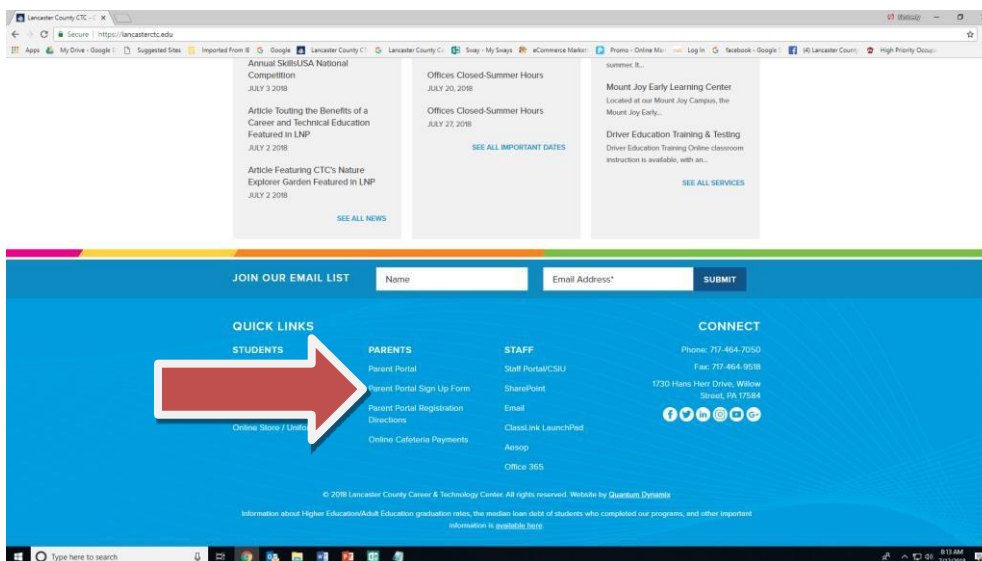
Lancaster County CTC - C ×

Secure | https://lancasterctc.edu

Apps My Drive - Google Suggested Sites Imported From IE Google Lancaster County CT Lancaster County Ca Sway - My Sways eCommerce Market Promo - Online Mar Log In facebook - Google (4) Lancaster County High Priority Occup

Annual SkillsUSA National Competition
JULY 3 2018

Article Touting the Benefits of a Career and Technical Education Featured in LNP
JULY 2 2018

Article Featuring CTC's Nature Explorer Garden Featured in LNP
JULY 2 2018

SEE ALL NEWS

Offices Closed-Summer Hours
JULY 20, 2018

Offices Closed-Summer Hours
JULY 27, 2018

SEE ALL IMPORTANT DATES

summer. It...

Mount Joy Early Learning Center
Located at our Mount Joy Campus, the Mount Joy Early...

Driver Education Training & Testing
Driver Education Training Online classroom instruction is available, with an...

SEE ALL SERVICES

JOIN OUR EMAIL LIST Name Email Address* SUBMIT

QUICK LINKS

STUDENTS

Online Store / Unifo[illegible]

PARENTS

Parent Portal

Parent Portal Sign Up Form

Parent Portal Registration Directions

Online Cafeteria Payments

STAFF

Staff Portal/CSIU

SharePoint

Email

ClassLink LaunchPad

Aesop

Office 365

CONNECT

Phone: 717-464-7050

Fax: 717-464-9518

1730 Hans Herr Drive, Willow Street, PA 17584

© 2018 Lancaster County Career & Technology Center. All rights reserved. Website by Quantum Dynamix

Information about Higher Education/Adult Education graduation rates, the median loan debt of students who completed our programs, and other important information is available here.

Type here to search

8:13 AM